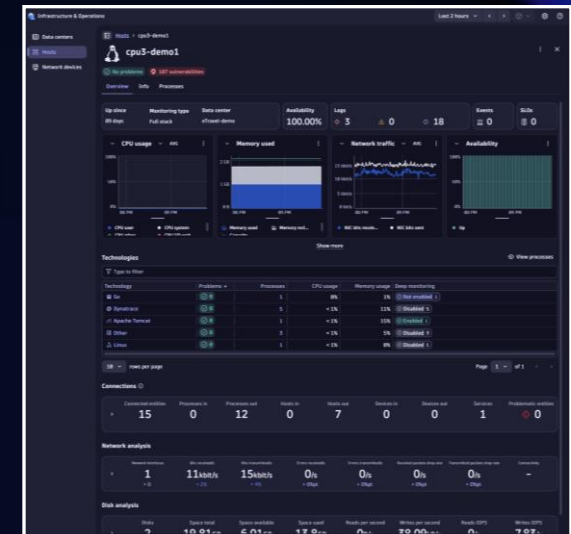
Infrastructure & Operations

Last 2 hours

Data centers

Hosts

Network devices

Hosts › cpu3-demo1

cpu3-demo1

No problems

187 vulnerabilities

Overview Info Processes

| Up since | Monitoring type | Data center |
|---|---|---|
| 89 days | Full stack | eTravel demo |

Availability
100.00%

Logs
3 0 18

Events
0

SLOs
0

CPU usage

Memory used

Network traffic

Availability

Show more

Technologies

View processes

Type to filter

| Technology | Problems | Processes | CPU usage | Memory usage | Deep monitoring |
|---|---|---|---|---|---|
| Go | 0 | 1 | 8% | 1% | Not enabled |
| Dynatrace | 0 | 5 | < 1% | 11% | Disabled |
| Apache Tomcat | 0 | 1 | < 1% | 15% | Enabled |
| Other | 0 | 3 | < 1% | 5% | Disabled |
| Linux | 0 | 1 | < 1% | 0% | Disabled |

10 rows per page

Page 1 of 1

Connections

| Connected entities | Processes in | Processes out | Hosts in | Hosts out | Devices in | Devices out | Services | Problematic entities |
|---|---|---|---|---|---|---|---|---|
| 15 | 0 | 12 | 0 | 7 | 0 | 0 | 1 | 0 |

Network analysis

| Network interfaces | Bits received | Bits transmitted | Errors received | Errors transmitted | Discarded packets drop rate | Transmitted packets drop rate | Connectivity |
|---|---|---|---|---|---|---|---|
| 1 | 11kbit/s | 15kbit/s | 0/s | 0/s | 0/s | 0/s | – |

Disk analysis

| Disks | Space total | Space available | Space used | Reads per second | Writes per second | Reads (IOPS) | Writes (IOPS) |
|---|---|---|---|---|---|---|---|
| 2 | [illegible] | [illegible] | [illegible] | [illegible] | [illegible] | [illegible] | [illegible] |